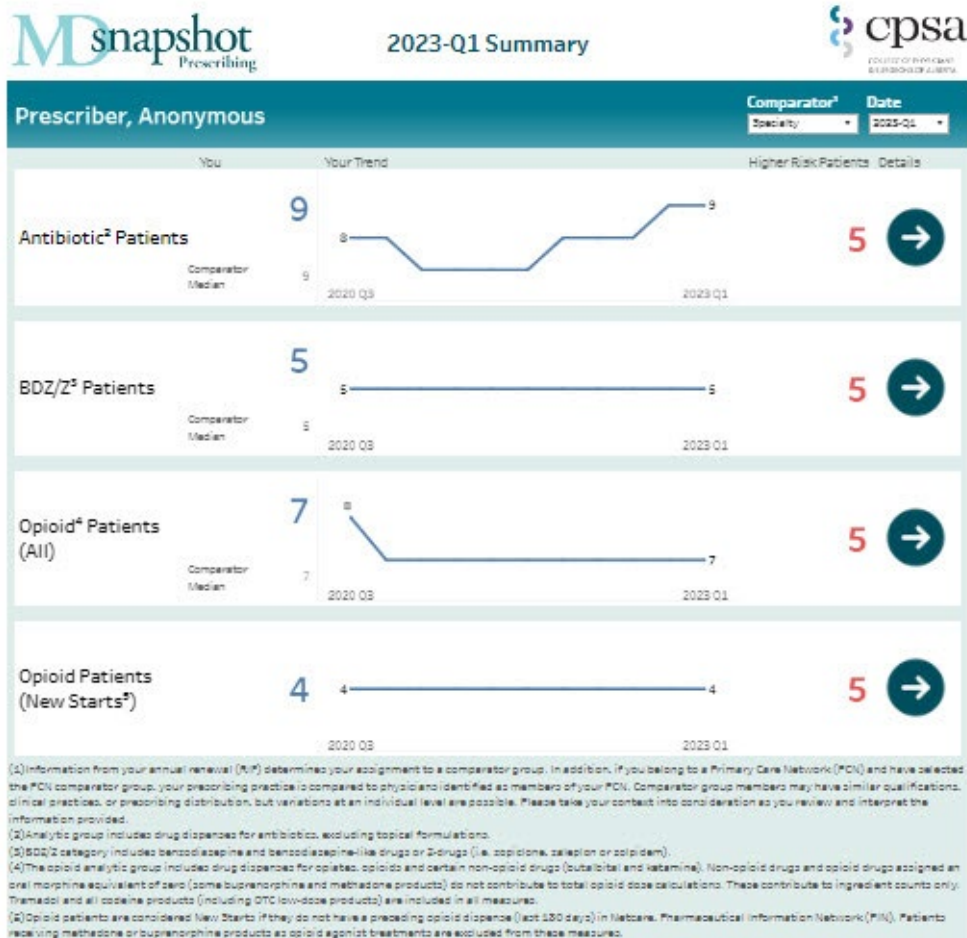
MD snapshot Prescribing

2023-Q1 Summary

cpsa COLLEGE OF PHYSICIANS & SURGEONS OF ALBERTA

Prescriber, Anonymous

Comparator¹ Specialty

Date 2023-Q1

You

Your Trend

Higher Risk Patients

Details

Antibiotic² Patients

9

Comparator Median 9

8

9

2020 Q3

2023 Q1

5

BDZ/Z³ Patients

5

Comparator Median 5

5

5

2020 Q3

2023 Q1

5

Opioid⁴ Patients (All)

7

Comparator Median 7

8

7

2020 Q3

2023 Q1

5

Opioid Patients (New Starts⁵)

4

4

4

2020 Q3

2023 Q1

5

(1)Information from your annual renewal (RIF) determines your assignment to a comparator group. In addition, if you belong to a Primary Care Network (PCN) and have selected the PCN comparator group, your prescribing practice is compared to physicians identified as members of your PCN. Comparator group members may have similar qualifications, clinical practices, or prescribing distribution, but variations at an individual level are possible. Please take your context into consideration as you review and interpret the information provided.
(2)Analytic group includes drug dispenses for antibiotics, excluding topical formulations.
(3)BDZ/Z category includes benzodiazepine and benzodiazepine-like drugs or Z-drugs (i.e. zopiclone, zaleplon or zolpidem).
(4)The opioid analytic group includes drug dispenses for opiates, opioids and certain non-opioid drugs (butalbital and ketamine). Non-opioid drugs and opioid drugs assigned an oral morphine equivalent of zero (some buprenorphine and methadone products) do not contribute to total opioid dose calculations. These contribute to ingredient counts only. Tramadol and all codeine products (including OTC low-dose products) are included in all measures.
(5)Opioid patients are considered New Starts if they do not have a preceding opioid dispense (last 180 days) in Netcare, Pharmaceutical Information Network (PIN). Patients receiving methadone or buprenorphine products as opioid agonist treatments are excluded from these measures.